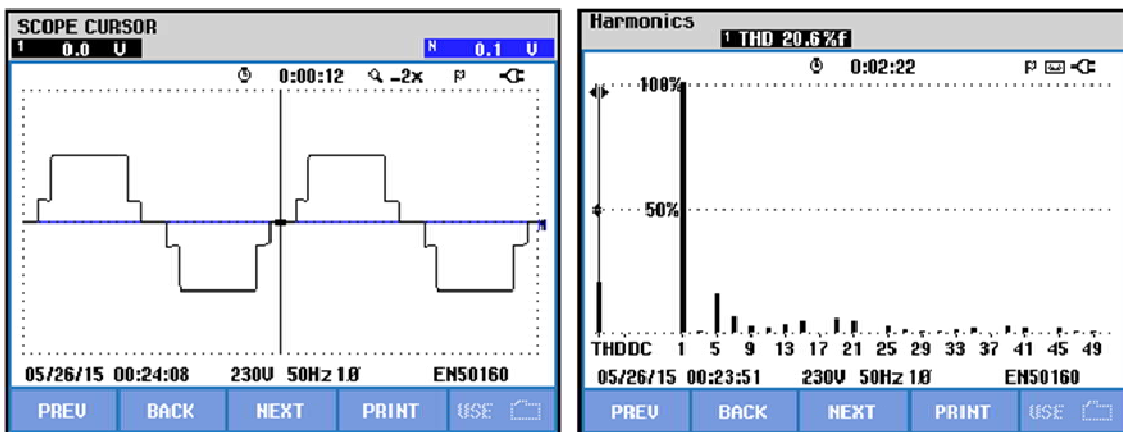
SCOPE CURSOR
1 0.0 V
N 0.1 V
0:00:12 -2x P
05/26/15 00:24:08 230V 50Hz 1Ø EN50160
PREV BACK NEXT PRINT USE

Harmonics
1 THD 20.6%f
0:02:22 P
100%
50%
THDDC 1 5 9 13 17 21 25 29 33 37 41 45 49
05/26/15 00:23:51 230V 50Hz 1Ø EN50160
PREV BACK NEXT PRINT USE